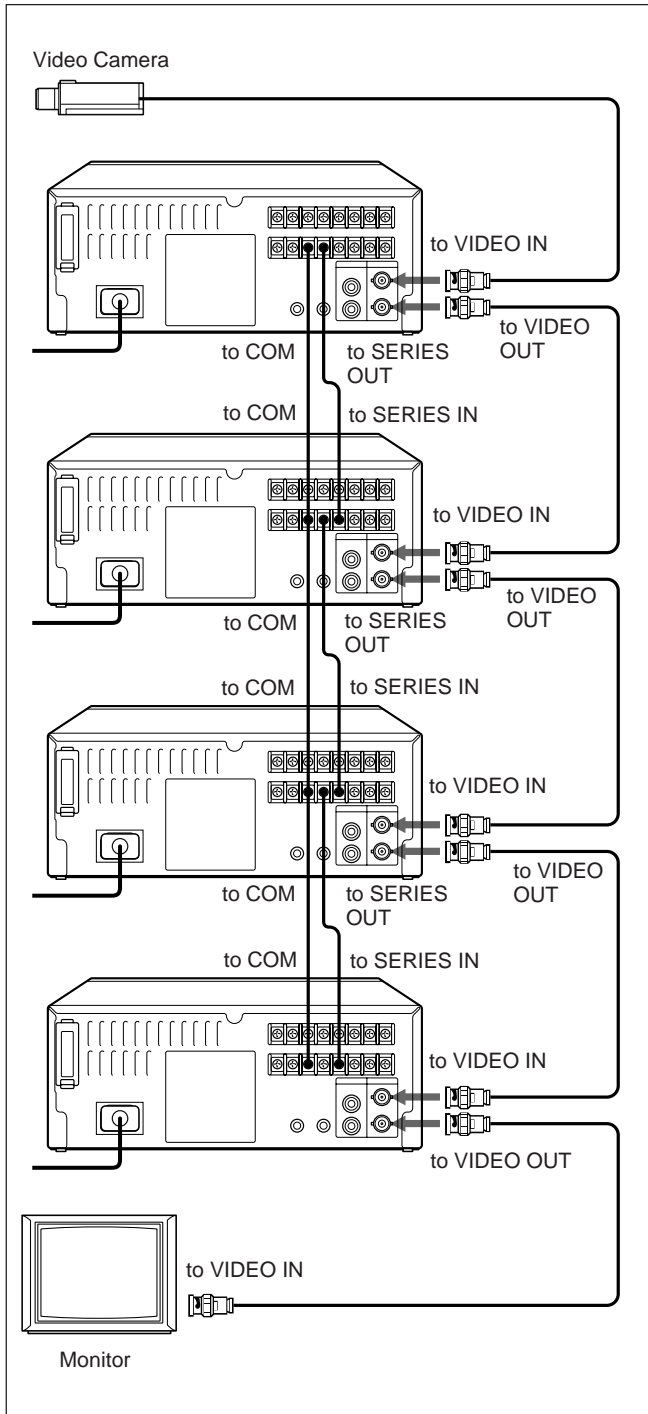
Video Camera

to VIDEO IN

to VIDEO OUT

to COM

to SERIES OUT

to COM

to SERIES IN

to VIDEO IN

to VIDEO OUT

to COM

to SERIES OUT

to COM

to SERIES IN

to VIDEO IN

to VIDEO OUT

to COM

to SERIES OUT

to COM

to SERIES IN

to VIDEO IN

to VIDEO OUT

to VIDEO IN

Monitor